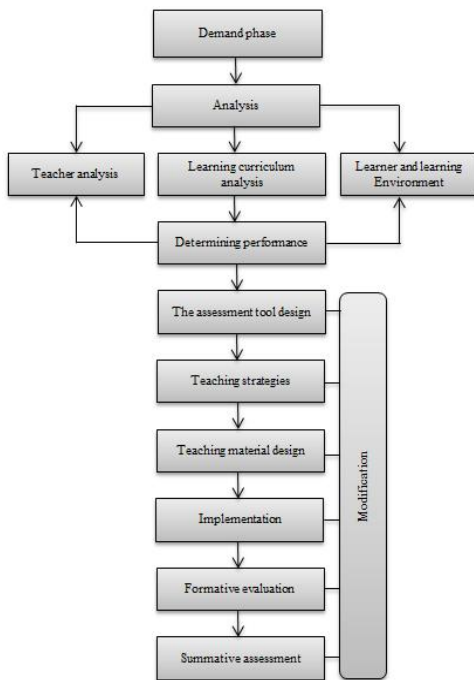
Demand phase

Analysis

Teacher analysis

Learning curriculum analysis

Learner and learning Environment

Determining performance

The assessment tool design

Teaching strategies

Teaching material design

Implementation

Formative evaluation

Summative assessment

Modification